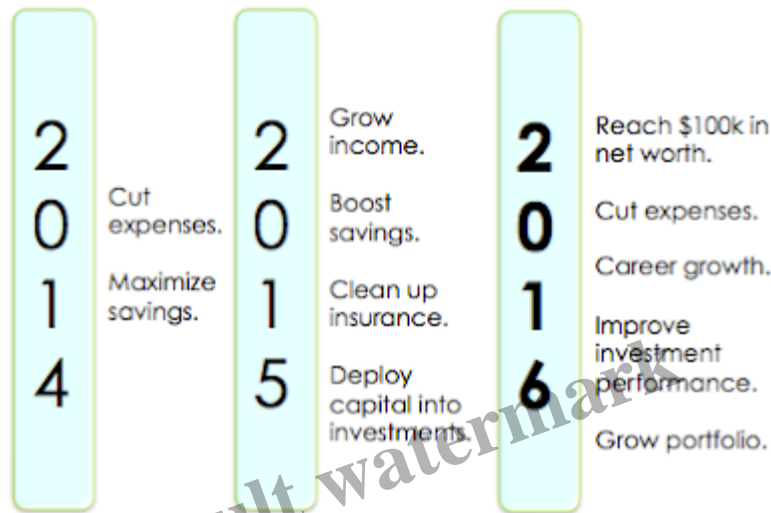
2
0
1
4

Cut expenses.

Maximize savings.

2
0
1
5

Grow income.

Boost savings.

Clean up insurance.

Deploy capital into investments.

2
0
1
6

Reach $100k in net worth.

Cut expenses.

Career growth.

Improve investment performance.

Grow portfolio.

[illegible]lt watermark